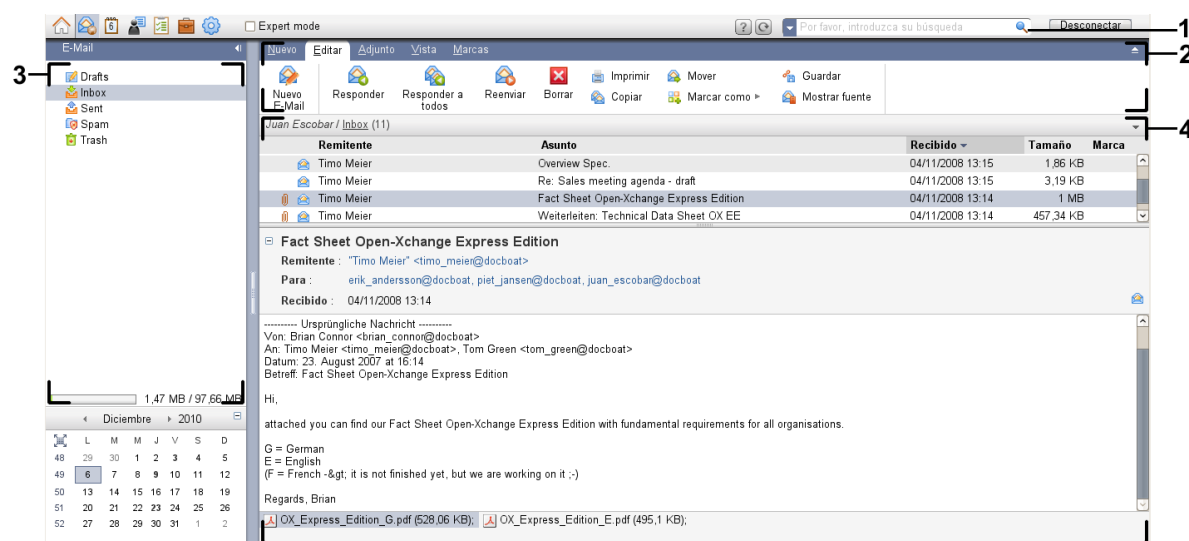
Expert mode

Por favor, introduzca su búsqueda

Desconectar

1

E-Mail

Nuevo Editar Adjunto Vista Marcas

2

3

Drafts
Inbox
Sent
Spam
Trash

Nuevo E-Mail
Responder
Responder a todos
Reenviar
Borrar
Imprimir
Copiar
Mover
Marcar como
Guardar
Mostrar fuente

Juan Escobar / Inbox (11)

4

| | Remitente | Asunto | Recibido | Tamaño | Marca |
|---|---|---|---|---|---|
| | Timo Meier | Overview Spec. | 04/11/2008 13:15 | 1,86 KB | |
| | Timo Meier | Re: Sales meeting agenda - draft | 04/11/2008 13:15 | 3,19 KB | |
| | Timo Meier | Fact Sheet Open-Xchange Express Edition | 04/11/2008 13:14 | 1 MB | |
| | Timo Meier | Weiterleiten: Technical Data Sheet OX EE | 04/11/2008 13:14 | 457,34 KB | |

Fact Sheet Open-Xchange Express Edition

Remitente : "Timo Meier" <timo_meier@docboat>

Para : erik_andersson@docboat, piet_jansen@docboat, juan_escobar@docboat

Recibido : 04/11/2008 13:14

---------- Ursprüngliche Nachricht ----------
Von: Brian Connor <brian_connor@docboat>
An: Timo Meier <timo_meier@docboat>, Tom Green <tom_green@docboat>
Datum: 23. August 2007 at 16:14
Betreff: Fact Sheet Open-Xchange Express Edition

Hi,

attached you can find our Fact Sheet Open-Xchange Express Edition with fundamental requirements for all organisations.

G = German
E = English
(F = French -&gt; it is not finished yet, but we are working on it ;-)

Regards, Brian

OX_Express_Edition_G.pdf (528,06 KB); OX_Express_Edition_E.pdf (495,1 KB);

1,47 MB / 97,66 MB

Diciembre 2010

| | L | M | M | J | V | S | D |
|---|---|---|---|---|---|---|---|
| 48 | 29 | 30 | 1 | 2 | 3 | 4 | 5 |
| 49 | 6 | 7 | 8 | 9 | 10 | 11 | 12 |
| 50 | 13 | 14 | 15 | 16 | 17 | 18 | 19 |
| 51 | 20 | 21 | 22 | 23 | 24 | 25 | 26 |
| 52 | 27 | 28 | 29 | 30 | 31 | 1 | 2 |